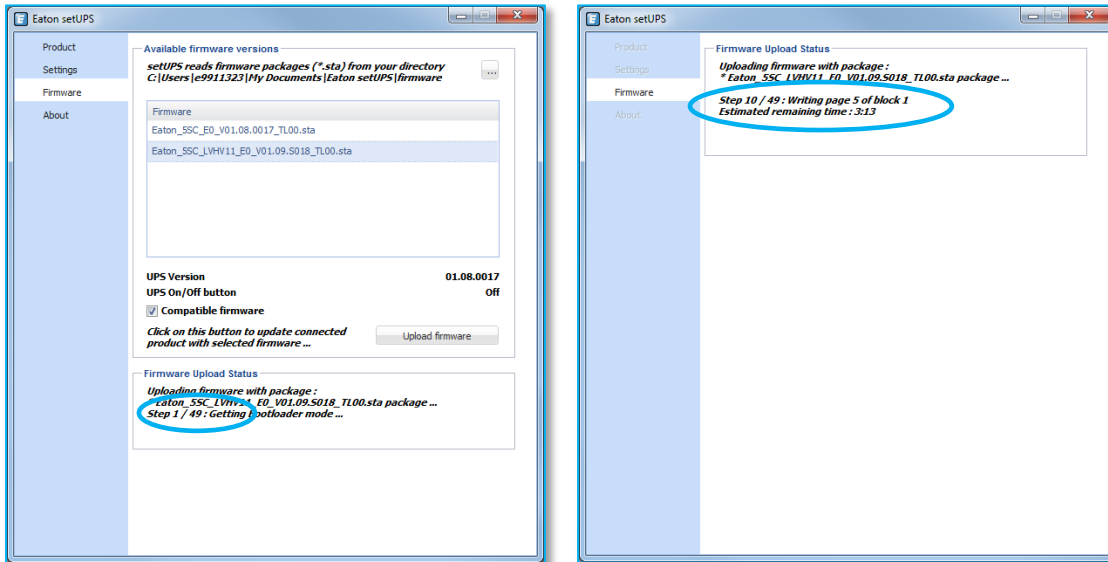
Eaton setUPS

Product
Settings
Firmware
About

Available firmware versions

setUPS reads firmware packages (*.sta) from your directory C:|Users|e9911323|My Documents|Eaton setUPS|firmware

...

| Firmware |
|---|
| Eaton_5SC_E0_V01.08.0017_TL00.sta |
| Eaton_5SC_LVHV11_E0_V01.09.S018_TL00.sta |

UPS Version 01.08.0017
UPS On/Off button Off

Compatible firmware

Click on this button to update connected product with selected firmware ...

Upload firmware

Firmware Upload Status

Uploading firmware with package :
* Eaton_5SC_LVHV11_E0_V01.09.S018_TL00.sta package ...
Step 1 / 49 : Getting bootloader mode ...

Eaton setUPS

Product
Settings
Firmware
About

Firmware Upload Status

Uploading firmware with package :
* Eaton_5SC_LVHV11_E0_V01.09.S018_TL00.sta package ...
Step 10 / 49 : Writing page 5 of block 1
Estimated remaining time : 3:13